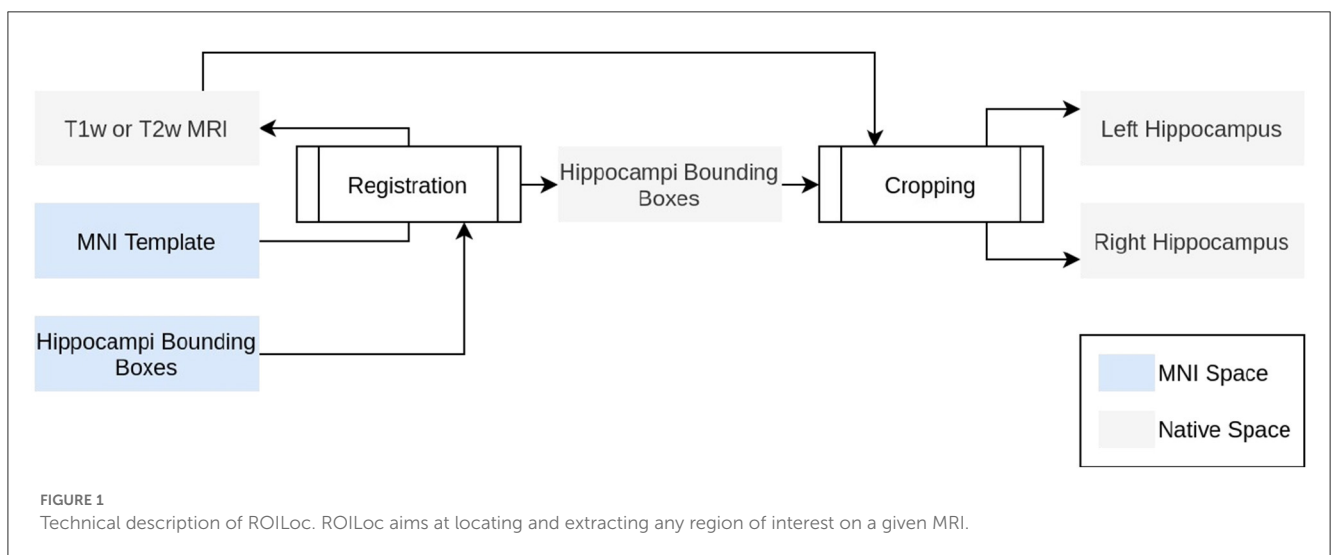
T1w or T2w MRI

MNI Template

Hippocampi Bounding Boxes

Registration

Hippocampi Bounding Boxes

Cropping

Left Hippocampus

Right Hippocampus

MNI Space

Native Space

FIGURE 1
Technical description of ROILoc. ROILoc aims at locating and extracting any region of interest on a given MRI.